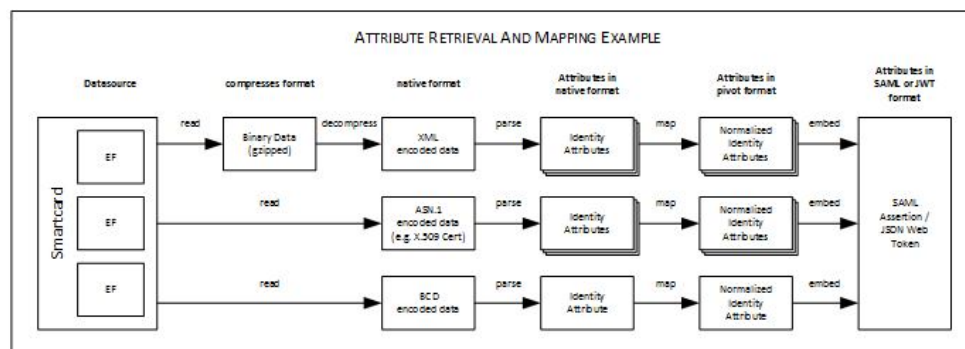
ATTRIBUTE RETRIEVAL AND MAPPING EXAMPLE

Datasource

compresses format

native format

Attributes in native format

Attributes in pivot format

Attributes in SAML or JWT format

Smartcard

EF

EF

EF

read

Binary Data (gzipped)

decompress

XML encoded data

parse

Identity Attributes

map

Normalized Identity Attributes

embed

read

ASN.1 encoded data (e.g. X.509 Cert)

parse

Identity Attributes

map

Normalized Identity Attributes

embed

SAML Assertion / JSON Web Token

read

BCD encoded data

parse

Identity Attribute

map

Normalized Identity Attribute

embed